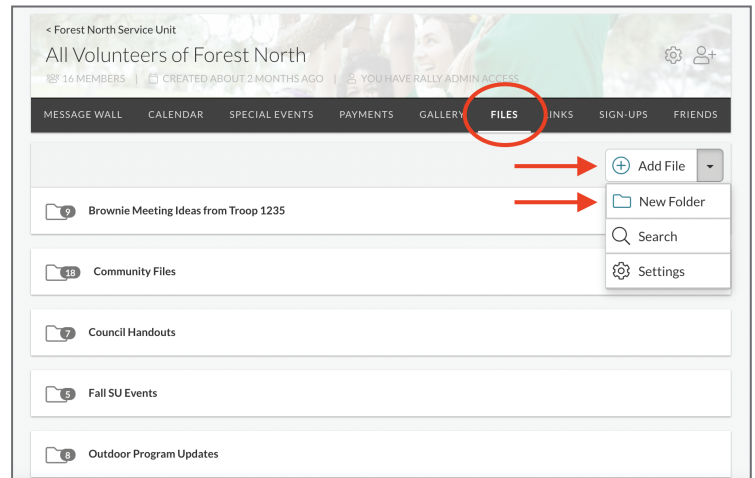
< Forest North Service Unit

All Volunteers of Forest North

16 MEMBERS | CREATED ABOUT 2 MONTHS AGO | YOU HAVE RALLY ADMIN ACCESS

MESSAGE WALL CALENDAR SPECIAL EVENTS PAYMENTS GALLERY FILES LINKS SIGN-UPS FRIENDS

Add File

New Folder

Search

Settings

9 Brownie Meeting Ideas from Troop 1235

18 Community Files

7 Council Handouts

5 Fall SU Events

8 Outdoor Program Updates